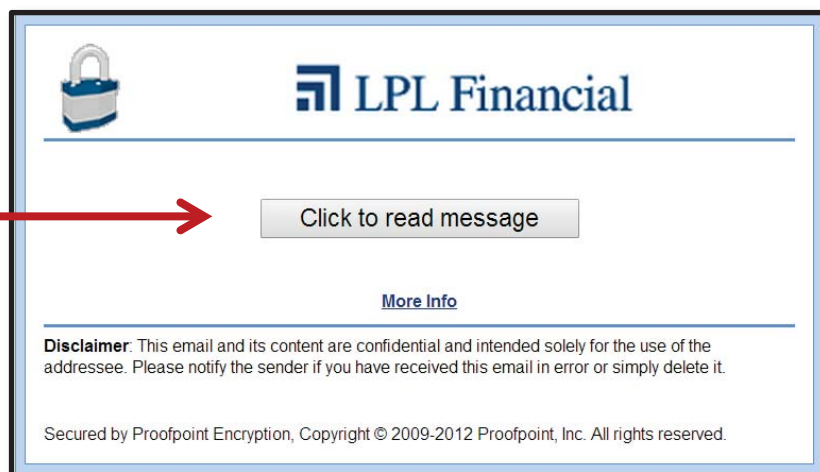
LPL Financial

Click to read message

More Info

**Disclaimer**: This email and its content are confidential and intended solely for the use of the addressee. Please notify the sender if you have received this email in error or simply delete it.

Secured by Proofpoint Encryption, Copyright © 2009-2012 Proofpoint, Inc. All rights reserved.